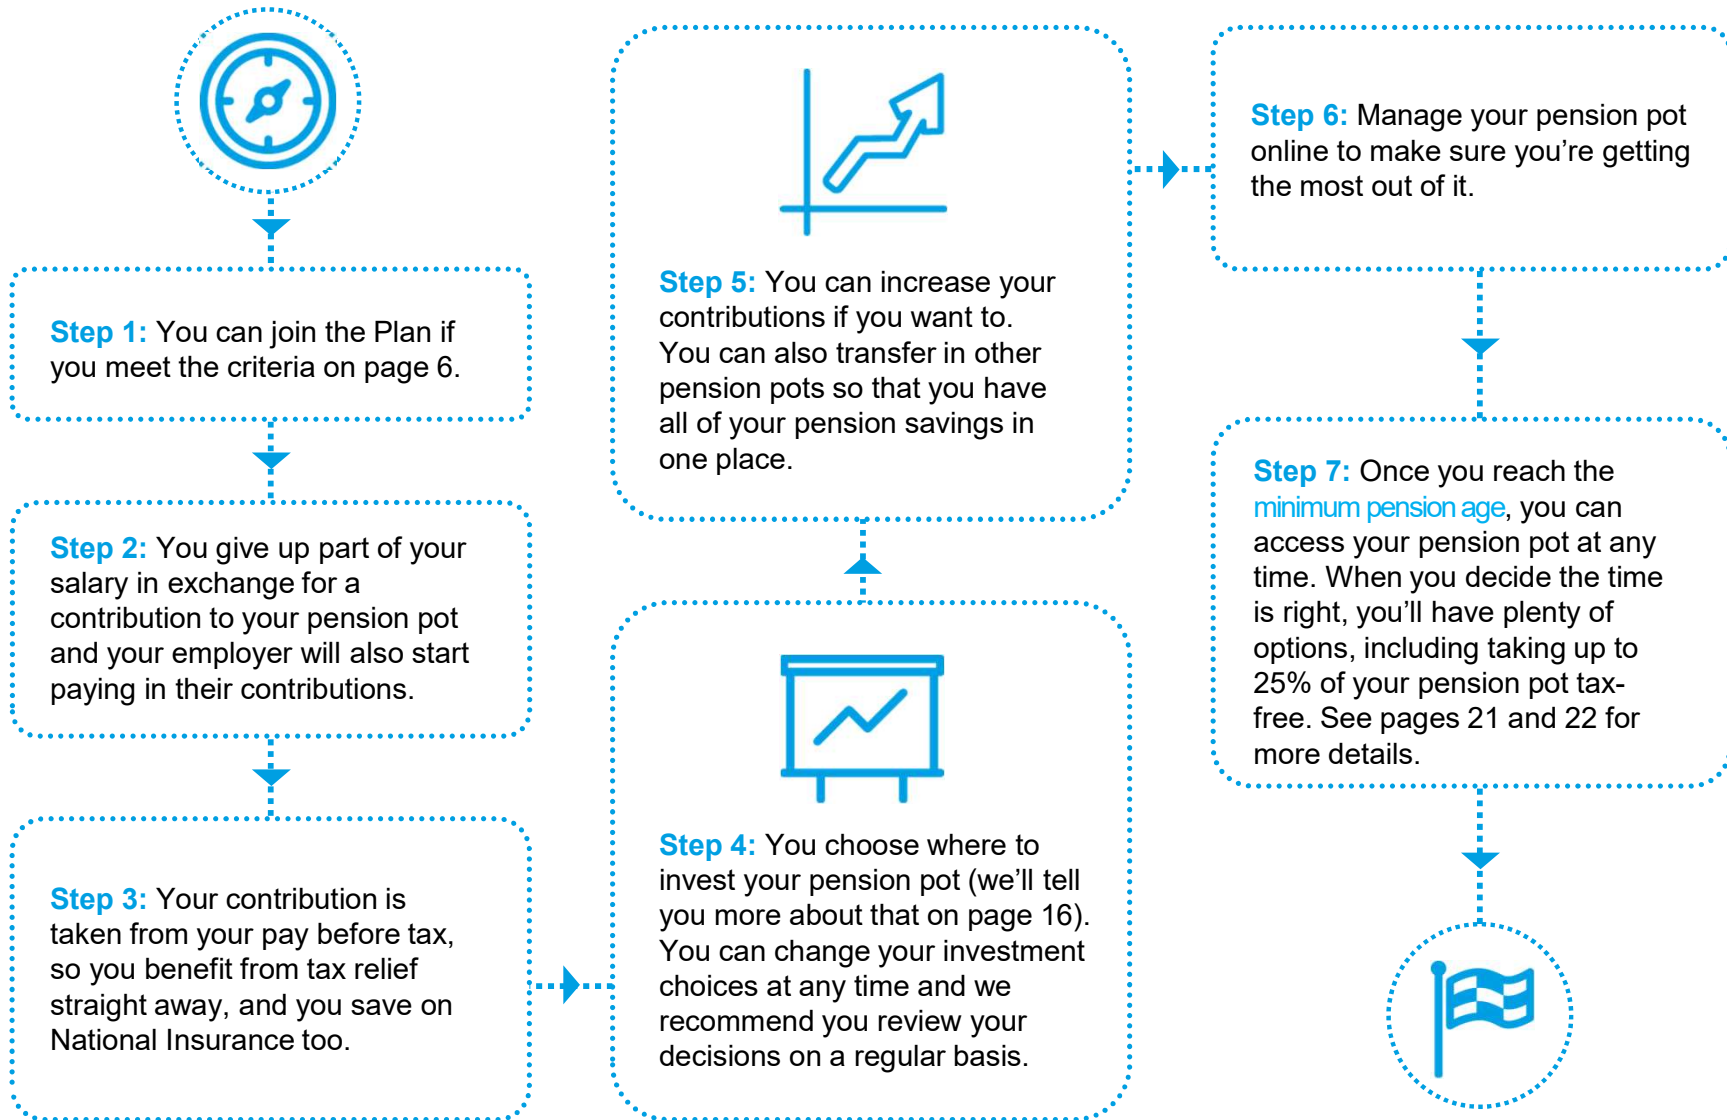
Step 1: You can join the Plan if you meet the criteria on page 6.

Step 2: You give up part of your salary in exchange for a contribution to your pension pot and your employer will also start paying in their contributions.

Step 3: Your contribution is taken from your pay before tax, so you benefit from tax relief straight away, and you save on National Insurance too.

Step 4: You choose where to invest your pension pot (we'll tell you more about that on page 16). You can change your investment choices at any time and we recommend you review your decisions on a regular basis.

Step 5: You can increase your contributions if you want to. You can also transfer in other pension pots so that you have all of your pension savings in one place.

Step 6: Manage your pension pot online to make sure you're getting the most out of it.

Step 7: Once you reach the minimum pension age, you can access your pension pot at any time. When you decide the time is right, you'll have plenty of options, including taking up to 25% of your pension pot tax-free. See pages 21 and 22 for more details.